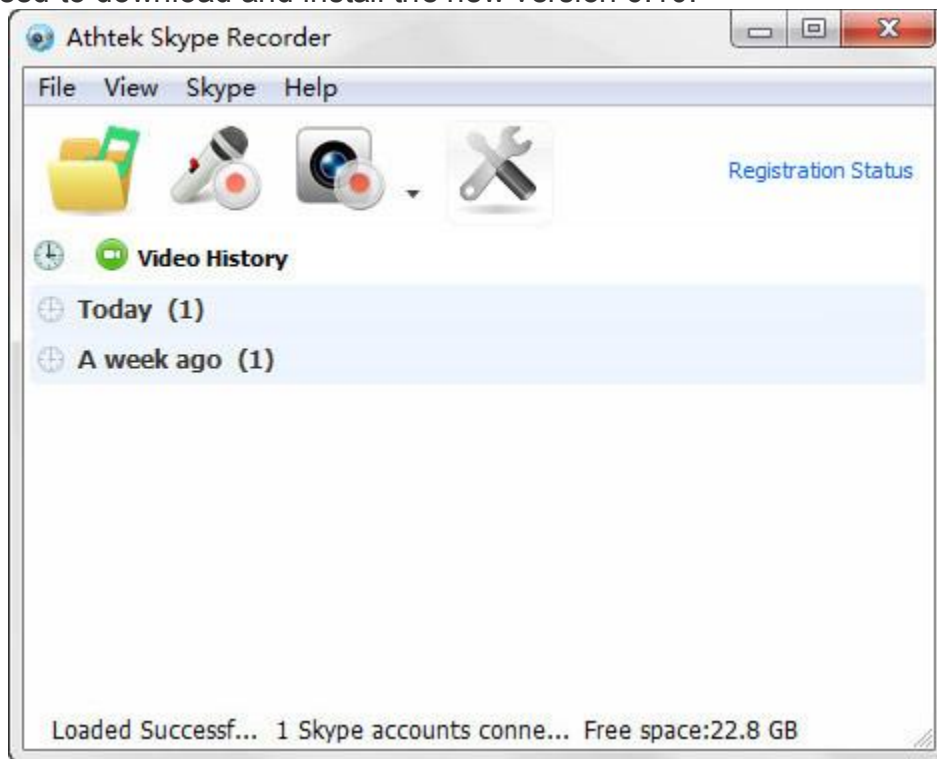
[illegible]ed to download and install the new version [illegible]

Athtek Skype Recorder

File View Skype Help

Registration Status

Video History

Today (1)

A week ago (1)

Loaded Successf... 1 Skype accounts conne... Free space:22.8 GB